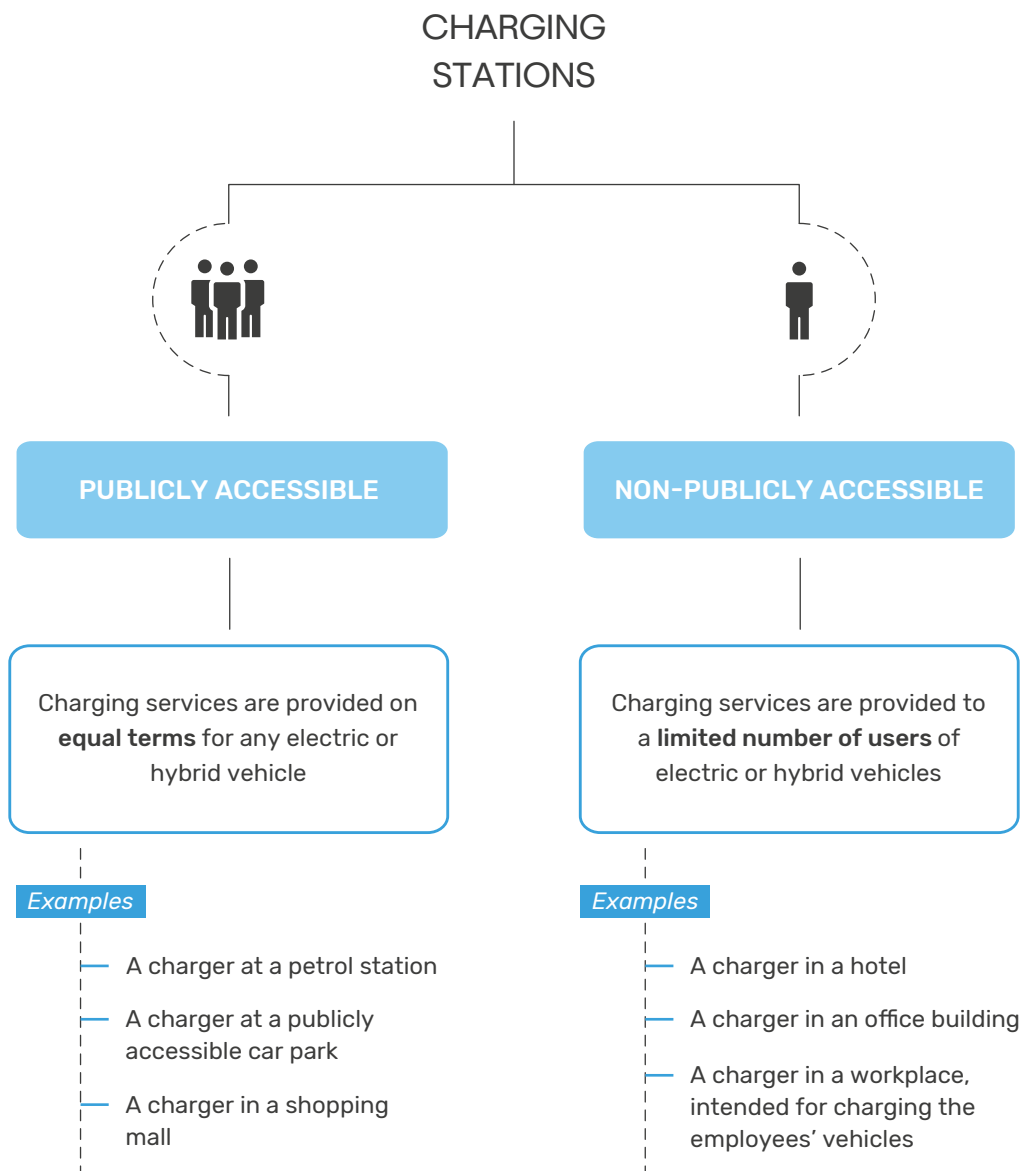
CHARGING STATIONS

PUBLICLY ACCESSIBLE

Charging services are provided on **equal terms** for any electric or hybrid vehicle

Examples

A charger at a petrol station

A charger at a publicly accessible car park

A charger in a shopping mall

NON-PUBLICLY ACCESSIBLE

Charging services are provided to a **limited number of users** of electric or hybrid vehicles

Examples

A charger in a hotel

A charger in an office building

A charger in a workplace, intended for charging the employees' vehicles